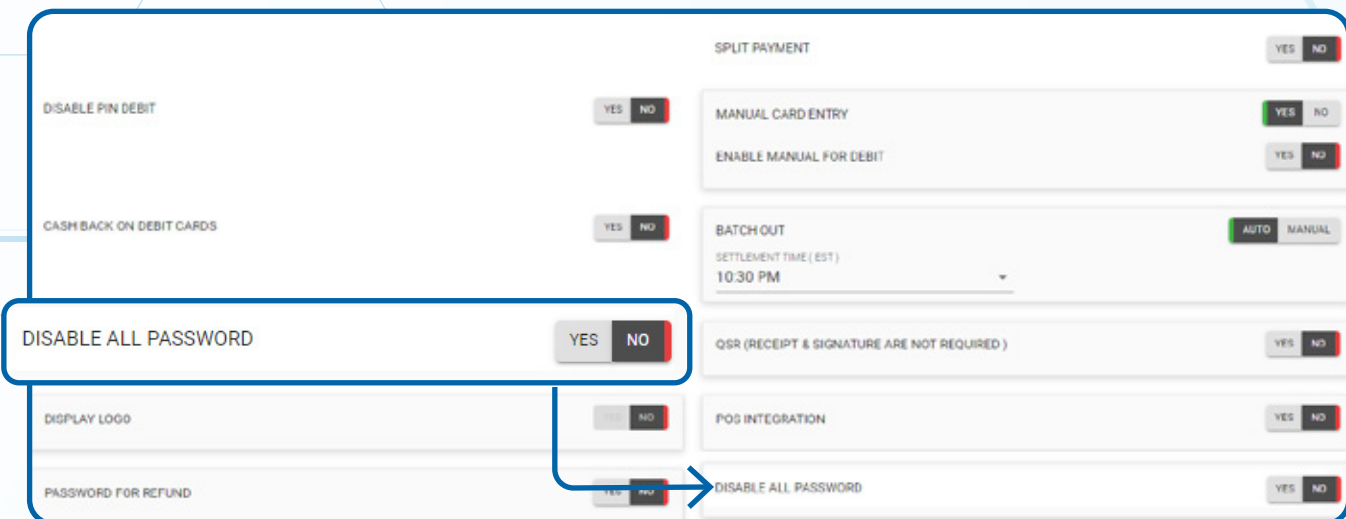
SPLIT PAYMENT
YES NO

DISABLE PIN DEBIT
YES NO

MANUAL CARD ENTRY
YES NO

ENABLE MANUAL FOR DEBIT
YES NO

CASH BACK ON DEBIT CARDS
YES NO

BATCH OUT
AUTO MANUAL

SETTLEMENT TIME ( EST )
10:30 PM

DISABLE ALL PASSWORD
YES NO

QSR (RECEIPT & SIGNATURE ARE NOT REQUIRED )
YES NO

DISPLAY LOGO
YES NO

POS INTEGRATION
YES NO

PASSWORD FOR REFUND
YES NO

DISABLE ALL PASSWORD
YES NO